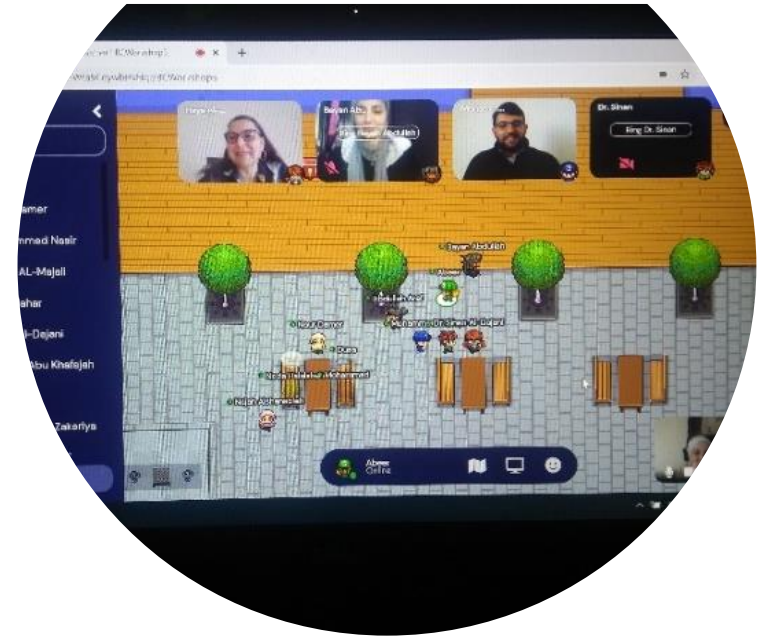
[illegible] RC Workshop | × +

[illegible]

Haya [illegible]
Bayan Ab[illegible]
Bayan Abdullah
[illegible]
Dr. Sinan
Ring Dr. Sinan

amer
mmedi Nasir
AL-Majali
ahar
l-Dejani
Abu Khafajah
Zakariya

Bayan Abdullah
Abeer
Abdullah Arif
Mohammad
Dr. Sinan Al-Dajani
Nour Qamar
Duaa
Noda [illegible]
Mohammad
Nojan Abuhamdeh

Abeer
Online